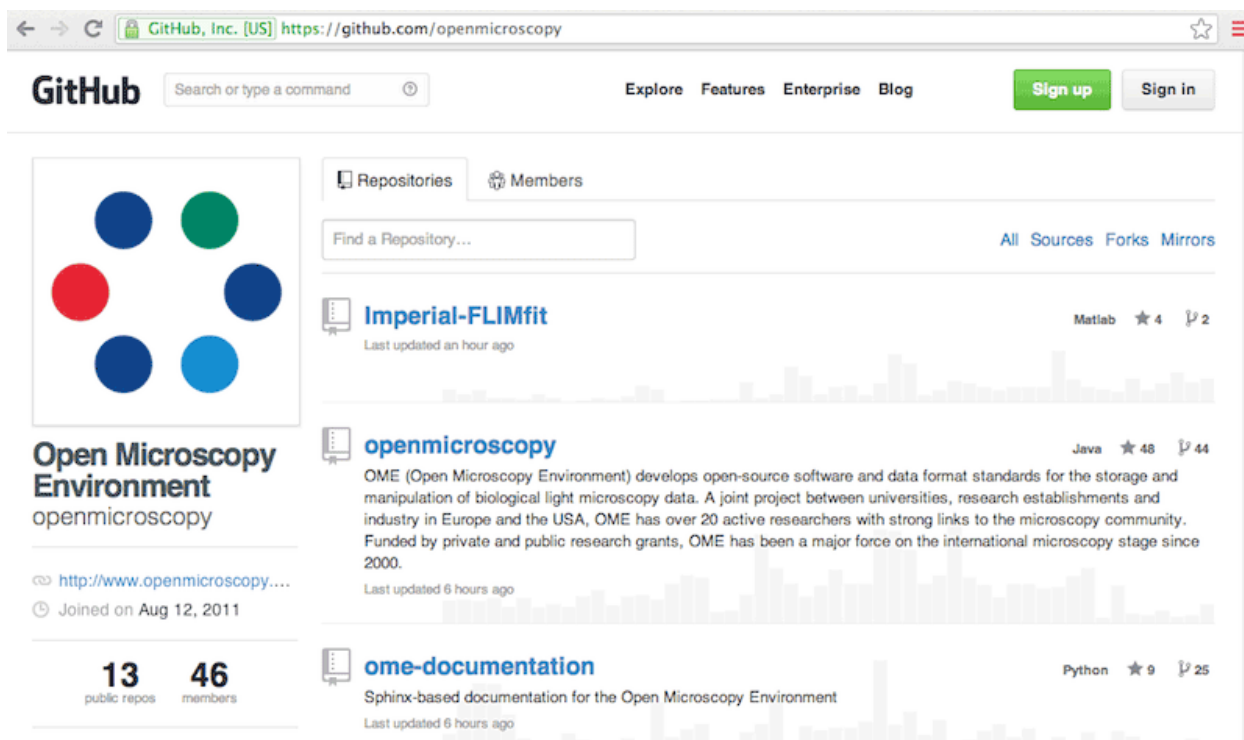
GitHub, Inc. [US] https://github.com/openmicroscopy

GitHub Search or type a command Explore Features Enterprise Blog Sign up Sign in

Repositories Members

Find a Repository… All Sources Forks Mirrors

Imperial-FLIMfit
Last updated an hour ago
Matlab 4 2

openmicroscopy
Java 48 44
OME (Open Microscopy Environment) develops open-source software and data format standards for the storage and manipulation of biological light microscopy data. A joint project between universities, research establishments and industry in Europe and the USA, OME has over 20 active researchers with strong links to the microscopy community. Funded by private and public research grants, OME has been a major force on the international microscopy stage since 2000.
Last updated 6 hours ago

ome-documentation
Python 9 25
Sphinx-based documentation for the Open Microscopy Environment
Last updated 6 hours ago

Open Microscopy Environment
openmicroscopy

http://www.openmicroscopy....
Joined on Aug 12, 2011

13 public repos
46 members